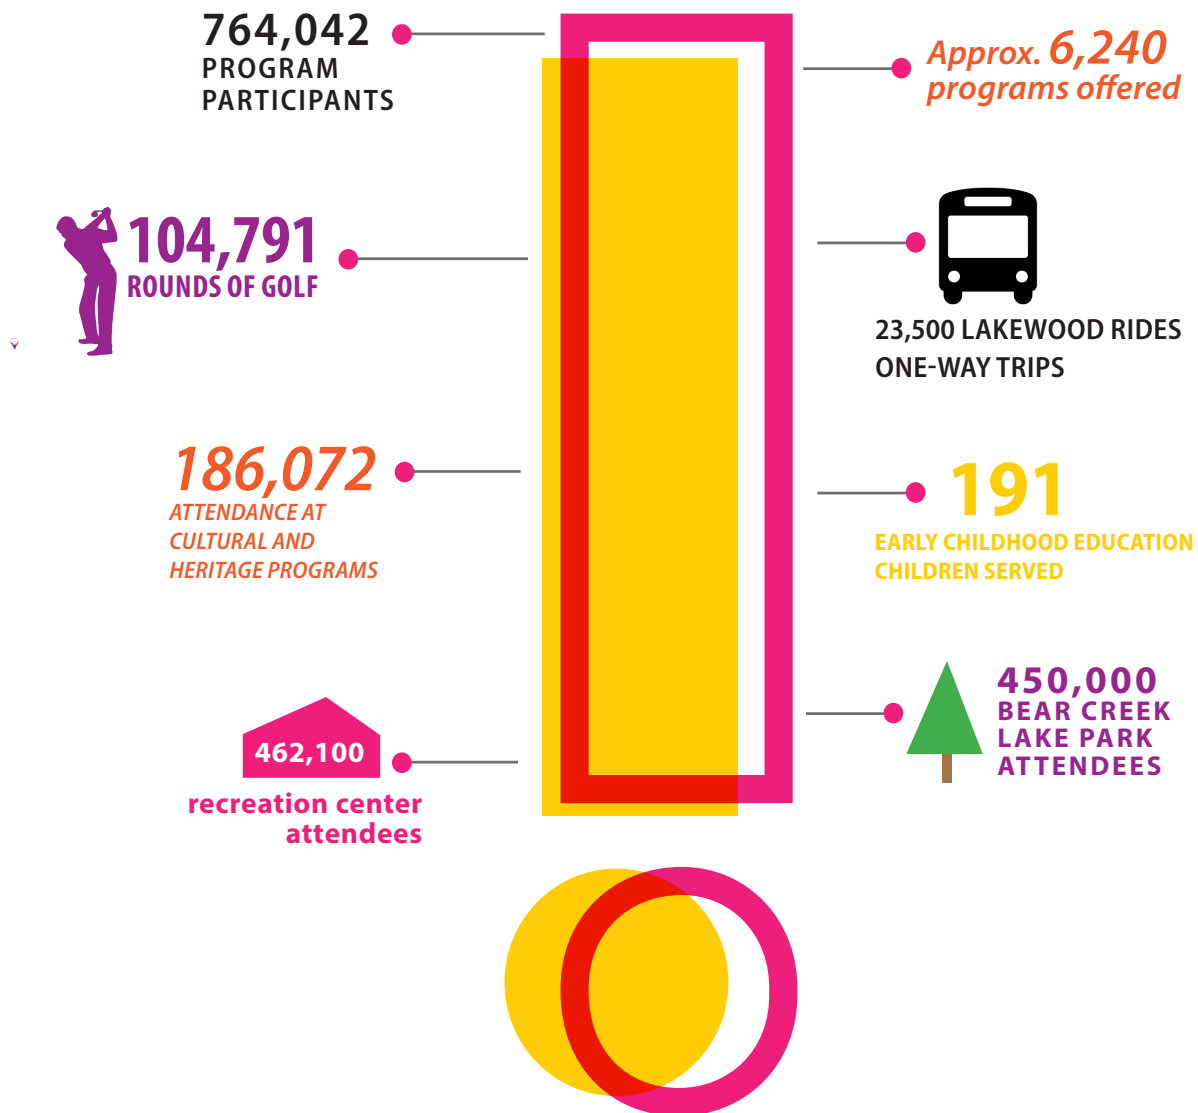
764,042
PROGRAM PARTICIPANTS

Approx. 6,240
programs offered

104,791
ROUNDS OF GOLF

23,500 LAKEWOOD RIDES
ONE-WAY TRIPS

186,072
ATTENDANCE AT CULTURAL AND HERITAGE PROGRAMS

191
EARLY CHILDHOOD EDUCATION CHILDREN SERVED

450,000
BEAR CREEK LAKE PARK ATTENDEES

462,100
recreation center attendees